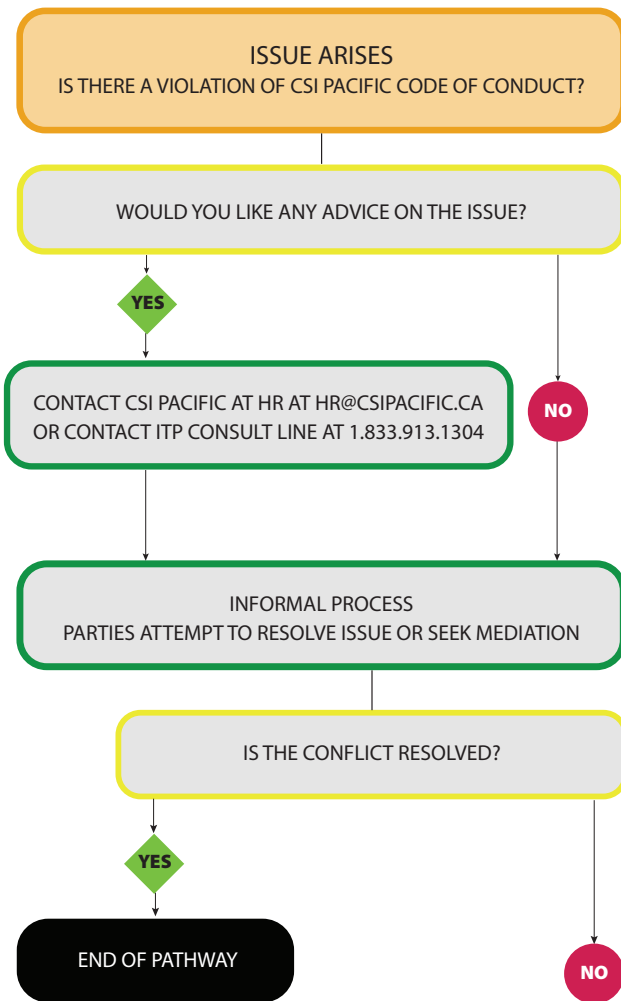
ISSUE ARISES
IS THERE A VIOLATION OF CSI PACIFIC CODE OF CONDUCT?

WOULD YOU LIKE ANY ADVICE ON THE ISSUE?

YES

CONTACT CSI PACIFIC AT HR AT HR@CSIPACIFIC.CA OR CONTACT ITP CONSULT LINE AT 1.833.913.1304

NO

INFORMAL PROCESS
PARTIES ATTEMPT TO RESOLVE ISSUE OR SEEK MEDIATION

IS THE CONFLICT RESOLVED?

YES

END OF PATHWAY

NO